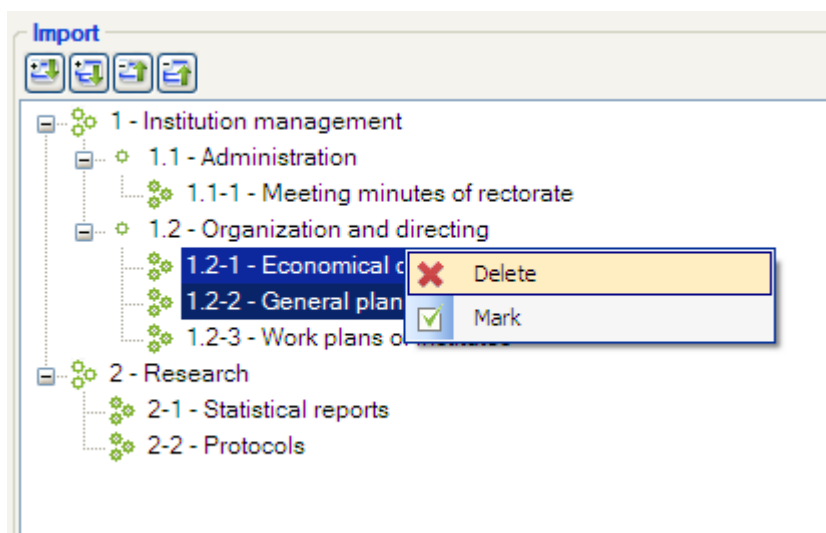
Import

1 - Institution management
1.1 - Administration
1.1-1 - Meeting minutes of rectorate
1.2 - Organization and directing
1.2-1 - Economical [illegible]
1.2-2 - General plan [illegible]
1.2-3 - Work plans o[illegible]
2 - Research
2-1 - Statistical reports
2-2 - Protocols

Delete
Mark